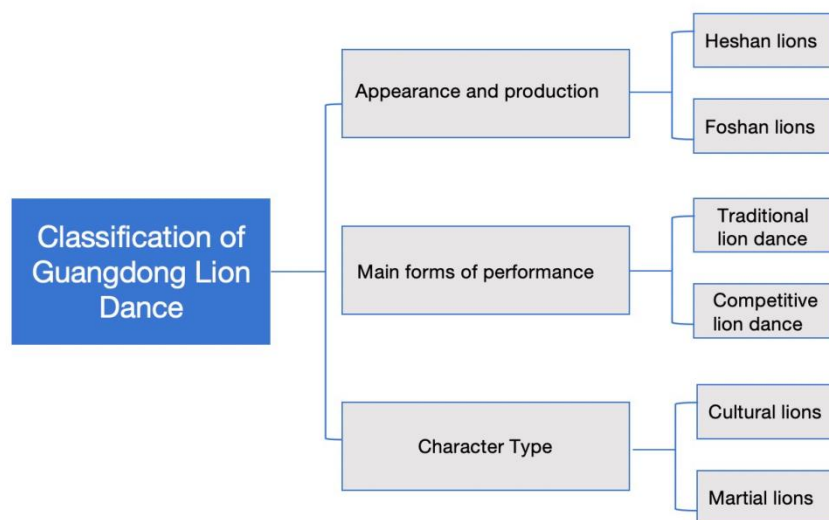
Classification of Guangdong Lion Dance

Appearance and production

Heshan lions

Foshan lions

Main forms of performance

Traditional lion dance

Competitive lion dance

Character Type

Cultural lions

Martial lions